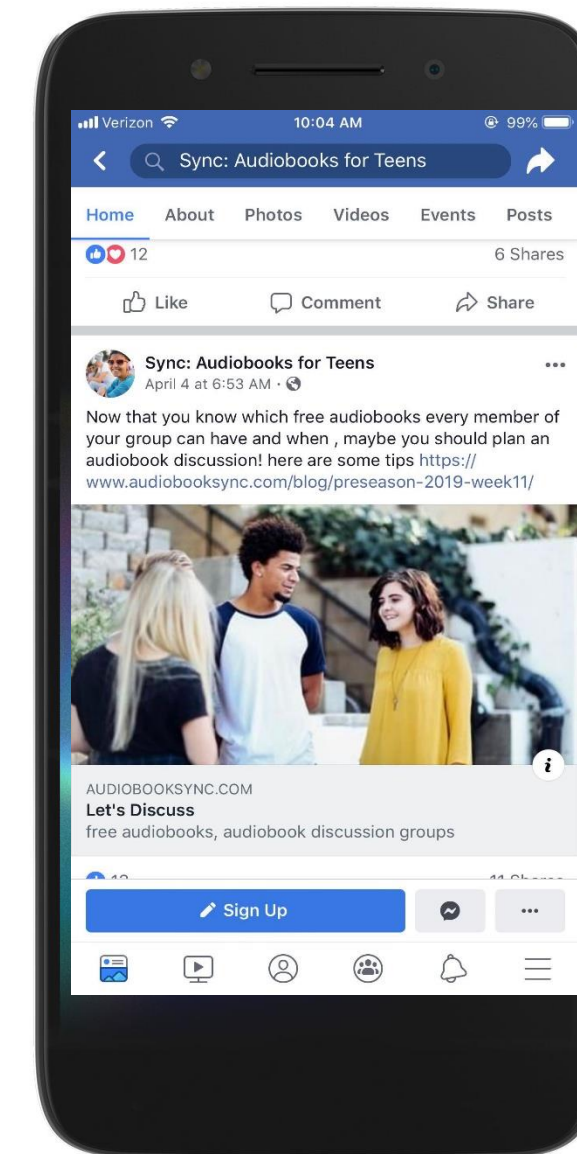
Verizon 10:04 AM 99%

Sync: Audiobooks for Teens

Home About Photos Videos Events Posts

12 6 Shares

Like Comment Share

Sync: Audiobooks for Teens
April 4 at 6:53 AM ·

Now that you know which free audiobooks every member of your group can have and when , maybe you should plan an audiobook discussion! here are some tips https://www.audiobooksync.com/blog/preseason-2019-week11/

AUDIOBOOKSYNC.COM
Let's Discuss
free audiobooks, audiobook discussion groups

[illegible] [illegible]

Sign Up